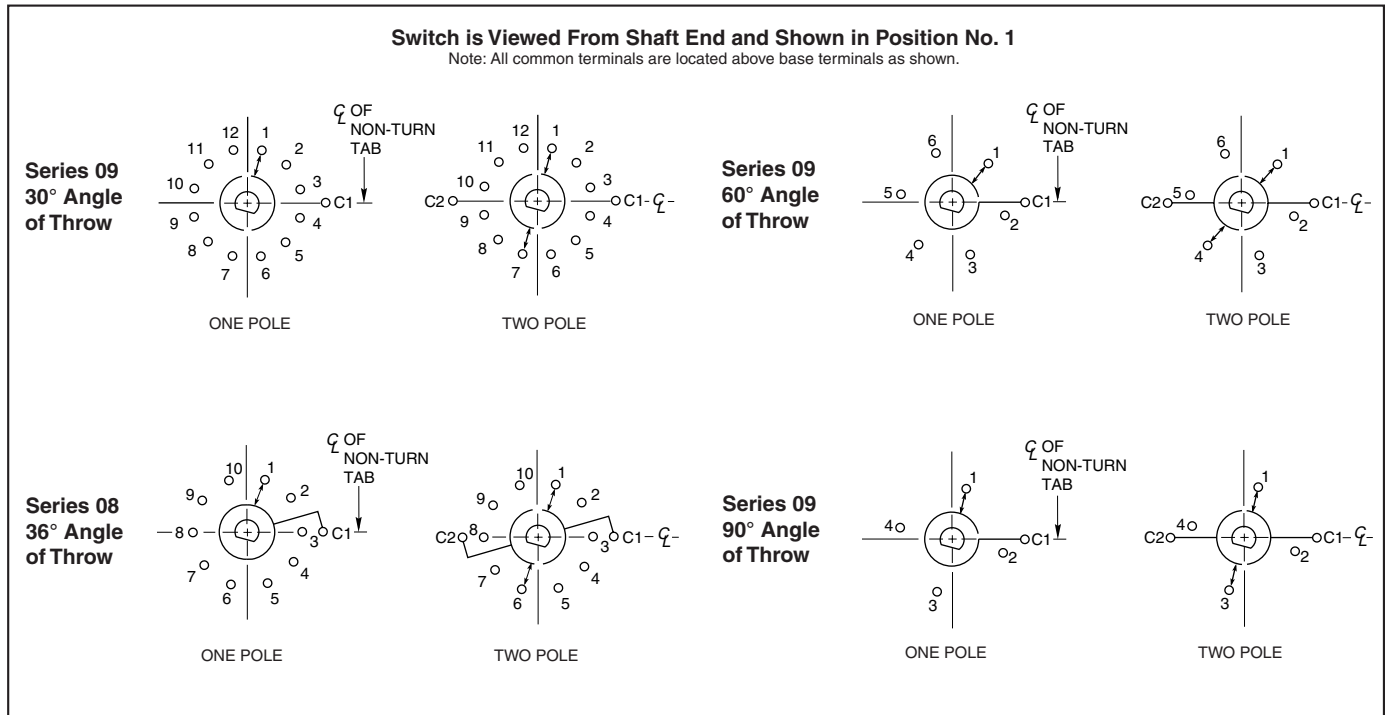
Switch is Viewed From Shaft End and Shown in Position No. 1
Note: All common terminals are located above base terminals as shown.

Series 09
30° Angle
of Throw

12 1 2 3 4 5 6 7 8 9 10 11 C1

℄ OF NON-TURN TAB

ONE POLE

12 1 2 3 4 5 6 7 8 9 10 11 C1 ℄ C2

TWO POLE

Series 09
60° Angle
of Throw

6 1 2 3 4 5 C1

℄ OF NON-TURN TAB

ONE POLE

6 1 2 3 4 5 C1 ℄ C2

TWO POLE

Series 08
36° Angle
of Throw

10 1 2 3 4 5 6 7 8 9 C1

℄ OF NON-TURN TAB

ONE POLE

10 1 2 3 4 5 6 7 8 9 C1 ℄ C2

TWO POLE

Series 09
90° Angle
of Throw

1 2 3 4 C1

℄ OF NON-TURN TAB

ONE POLE

1 2 3 4 C1 ℄ C2

TWO POLE